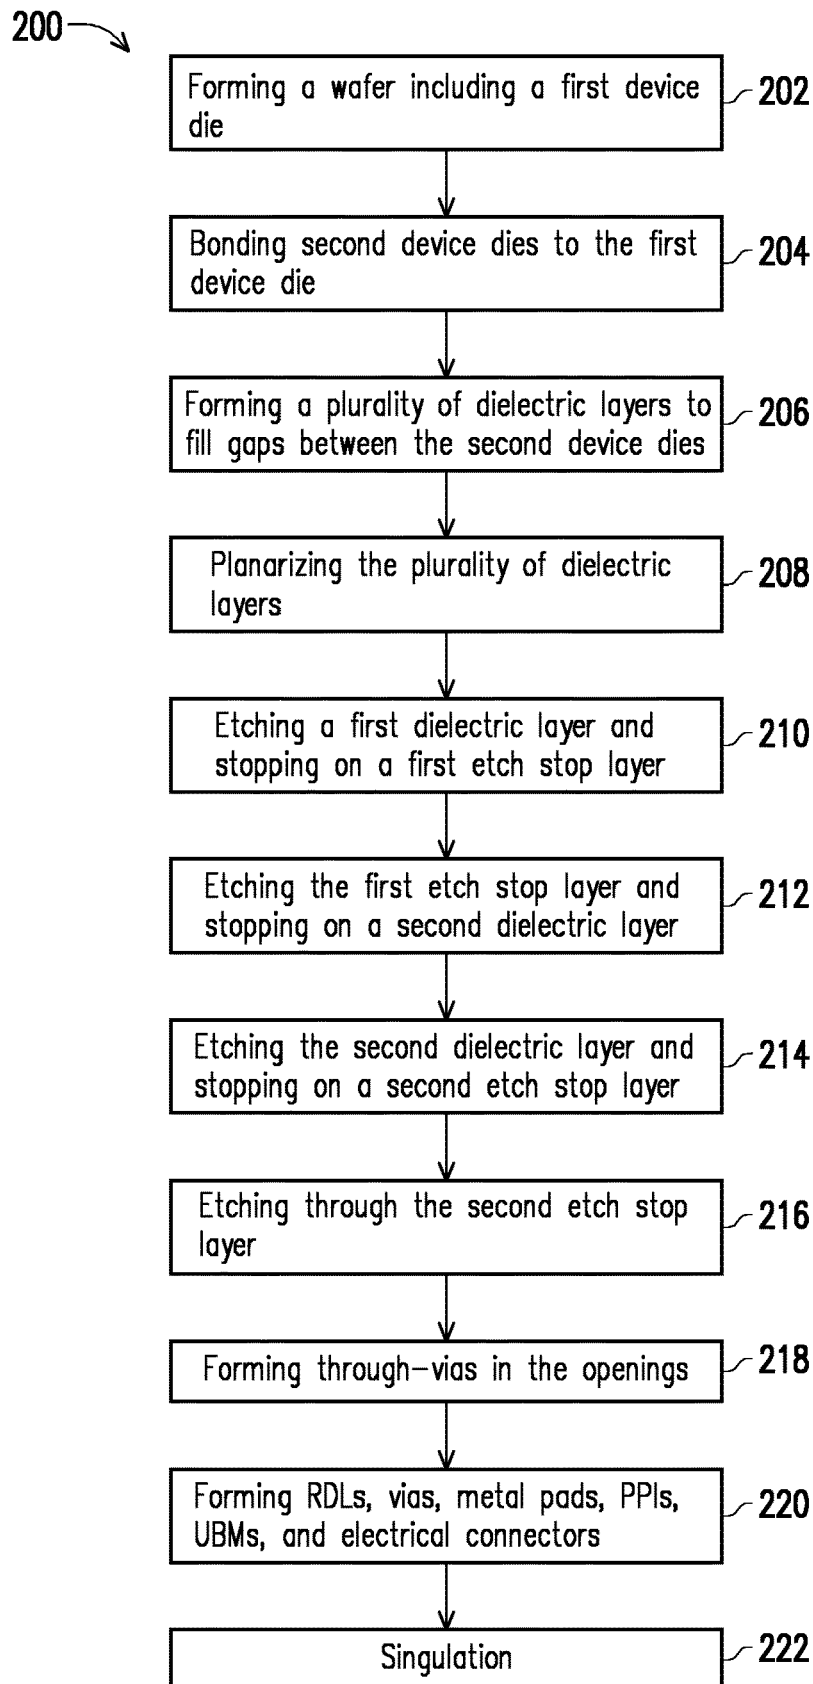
200

Forming a wafer including a first device die
202

Bonding second device dies to the first device die
204

Forming a plurality of dielectric layers to fill gaps between the second device dies
206

Planarizing the plurality of dielectric layers
208

Etching a first dielectric layer and stopping on a first etch stop layer
210

Etching the first etch stop layer and stopping on a second dielectric layer
212

Etching the second dielectric layer and stopping on a second etch stop layer
214

Etching through the second etch stop layer
216

Forming through-vias in the openings
218

Forming RDLs, vias, metal pads, PPIs, UBMs, and electrical connectors
220

Singulation
222